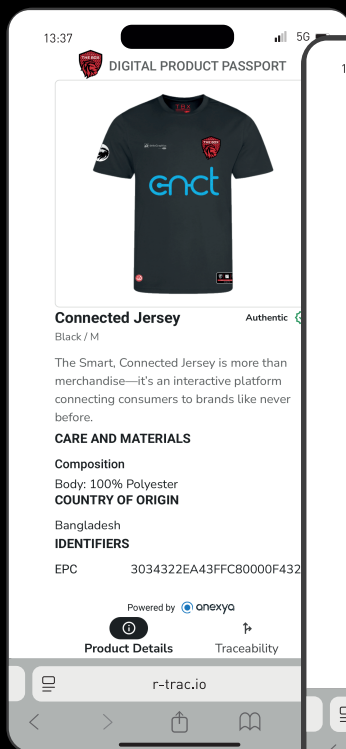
13:37

5G

DIGITAL PRODUCT PASSPORT

cnct

Connected Jersey

Authentic

Black / M

The Smart, Connected Jersey is more than merchandise—it's an interactive platform connecting consumers to brands like never before.

CARE AND MATERIALS

Composition

Body: 100% Polyester

COUNTRY OF ORIGIN

Bangladesh

IDENTIFIERS

EPC 3034322EA43FFC80000F432

Powered by anexya

Product Details

Traceability

r-trac.io